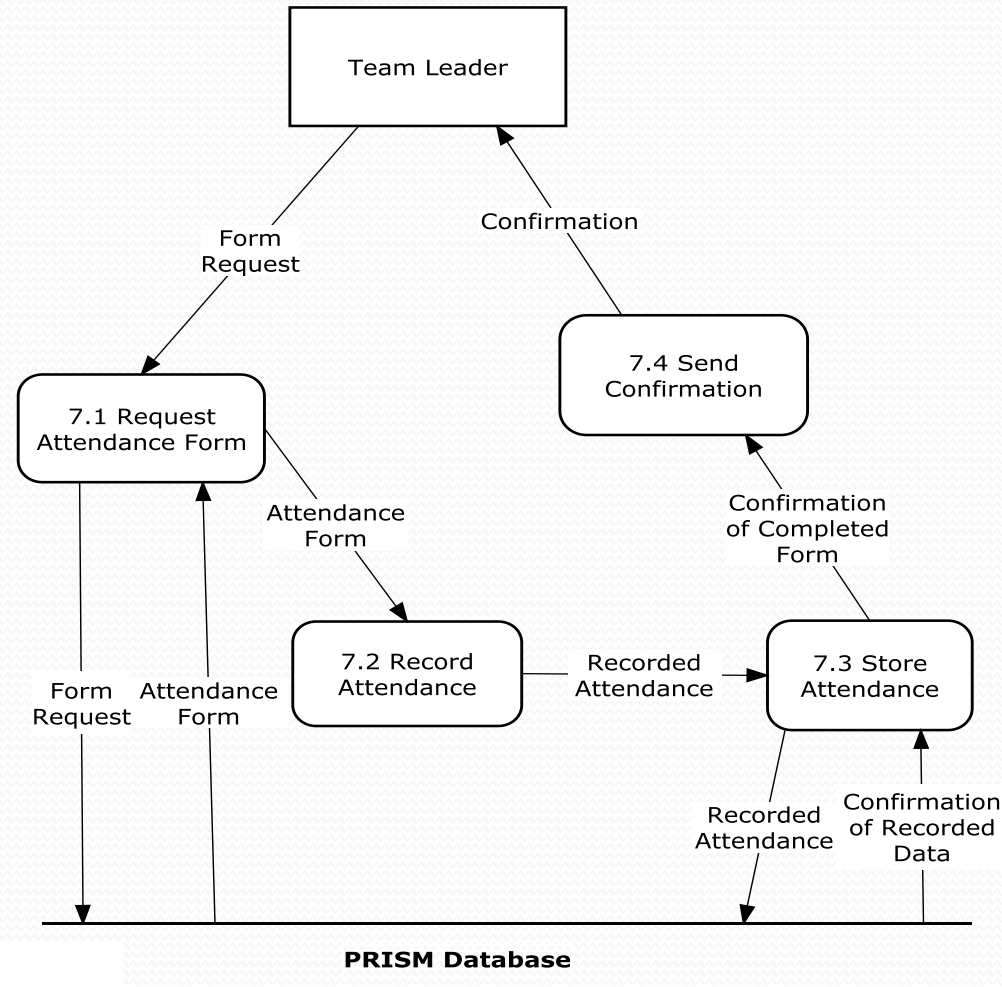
Team Leader

Form Request

Confirmation

7.4 Send Confirmation

7.1 Request Attendance Form

Attendance Form

Confirmation of Completed Form

7.2 Record Attendance

Recorded Attendance

7.3 Store Attendance

Form Request

Attendance Form

Recorded Attendance

Confirmation of Recorded Data

PRISM Database